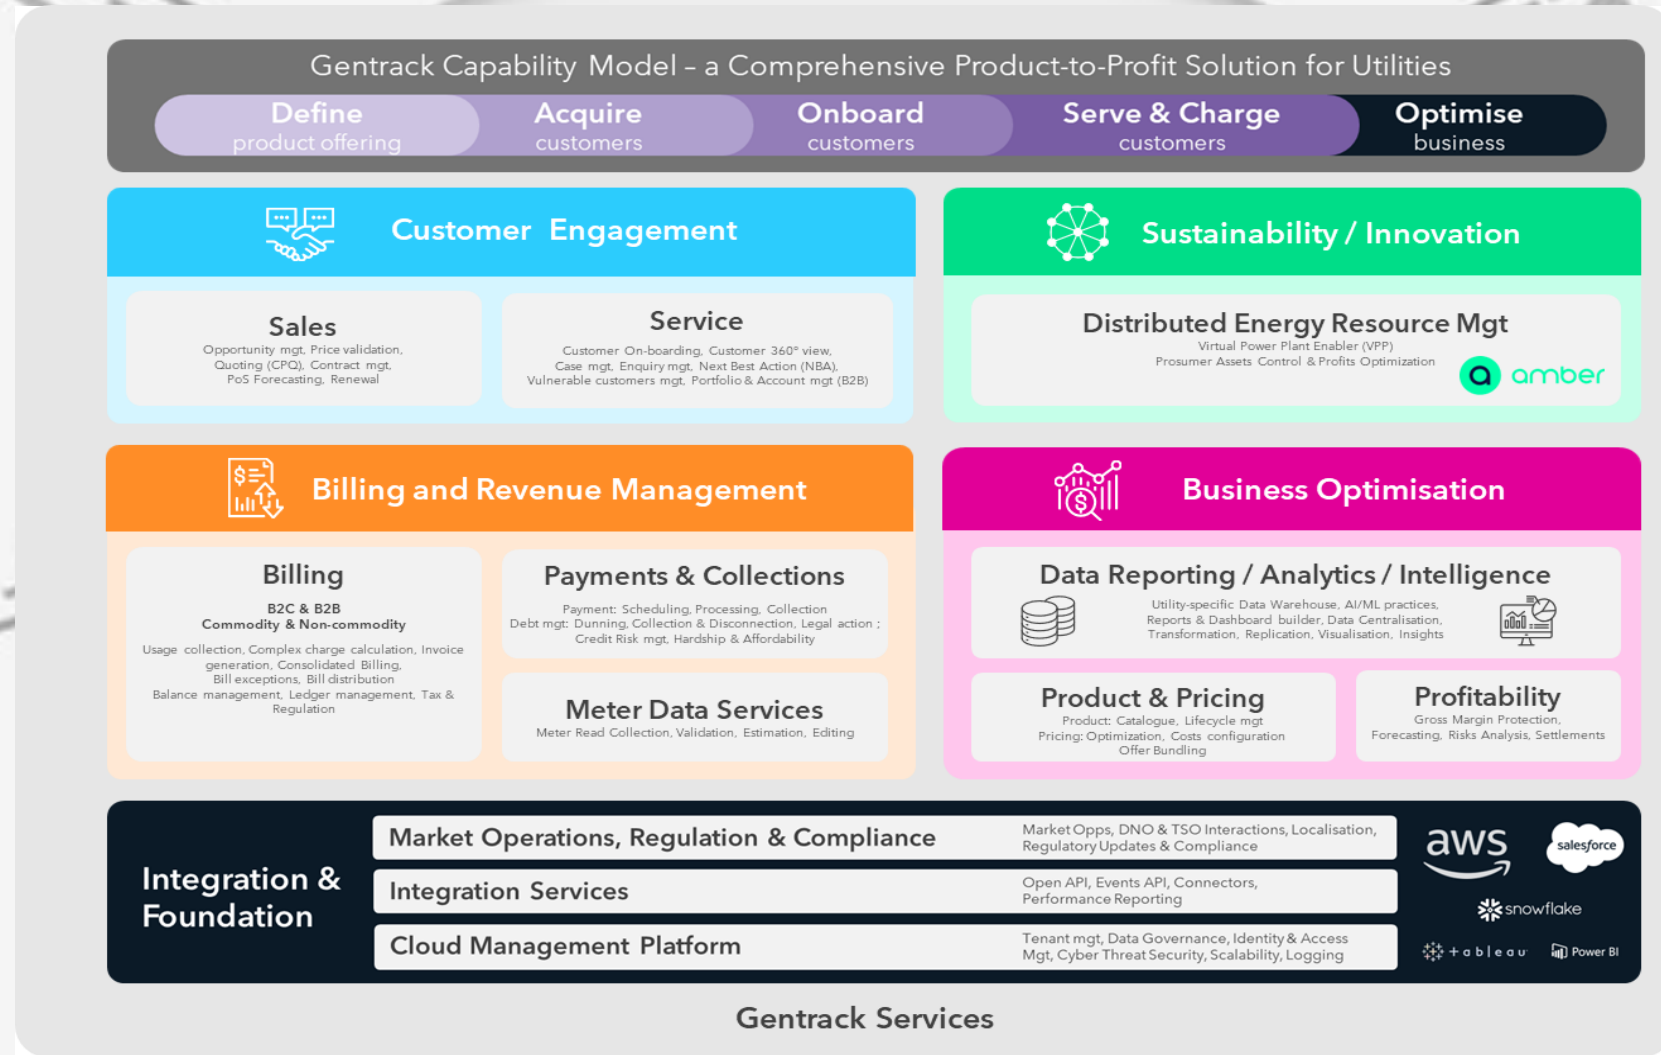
Gentrack Capability Model – a Comprehensive Product-to-Profit Solution for Utilities

Define
product offering

Acquire
customers

Onboard
customers

Serve & Charge
customers

Optimise
business

Customer Engagement

Sales
Opportunity mgt, Price validation, Quoting (CPQ), Contract mgt, PoS Forecasting, Renewal

Service
Customer On-boarding, Customer 360° view, Case mgt, Enquiry mgt, Next Best Action (NBA), Vulnerable customers mgt, Portfolio & Account mgt (B2B)

Sustainability / Innovation

Distributed Energy Resource Mgt
Virtual Power Plant Enabler (VPP)
Prosumer Assets Control & Profits Optimization

amber

Billing and Revenue Management

Billing
B2C & B2B
Commodity & Non-commodity
Usage collection, Complex charge calculation, Invoice generation, Consolidated Billing, Bill exceptions, Bill distribution
Balance management, Ledger management, Tax & Regulation

Payments & Collections
Payment: Scheduling, Processing, Collection
Debt mgt: Dunning, Collection & Disconnection, Legal action ; Credit Risk mgt, Hardship & Affordability

Meter Data Services
Meter Read Collection, Validation, Estimation, Editing

Business Optimisation

Data Reporting / Analytics / Intelligence
Utility-specific Data Warehouse, AI/ML practices, Reports & Dashboard builder, Data Centralisation, Transformation, Replication, Visualisation, Insights

Product & Pricing
Product: Catalogue, Lifecycle mgt
Pricing: Optimization, Costs configuration
Offer Bundling

Profitability
Gross Margin Protection, Forecasting, Risks Analysis, Settlements

Integration & Foundation

Market Operations, Regulation & Compliance
Market Opps, DNO & TSO Interactions, Localisation, Regulatory Updates & Compliance

Integration Services
Open API, Events API, Connectors, Performance Reporting

Cloud Management Platform
Tenant mgt, Data Governance, Identity & Access Mgt, Cyber Threat Security, Scalability, Logging

aws
salesforce
snowflake
+ a b l e a u
Power BI

Gentrack Services